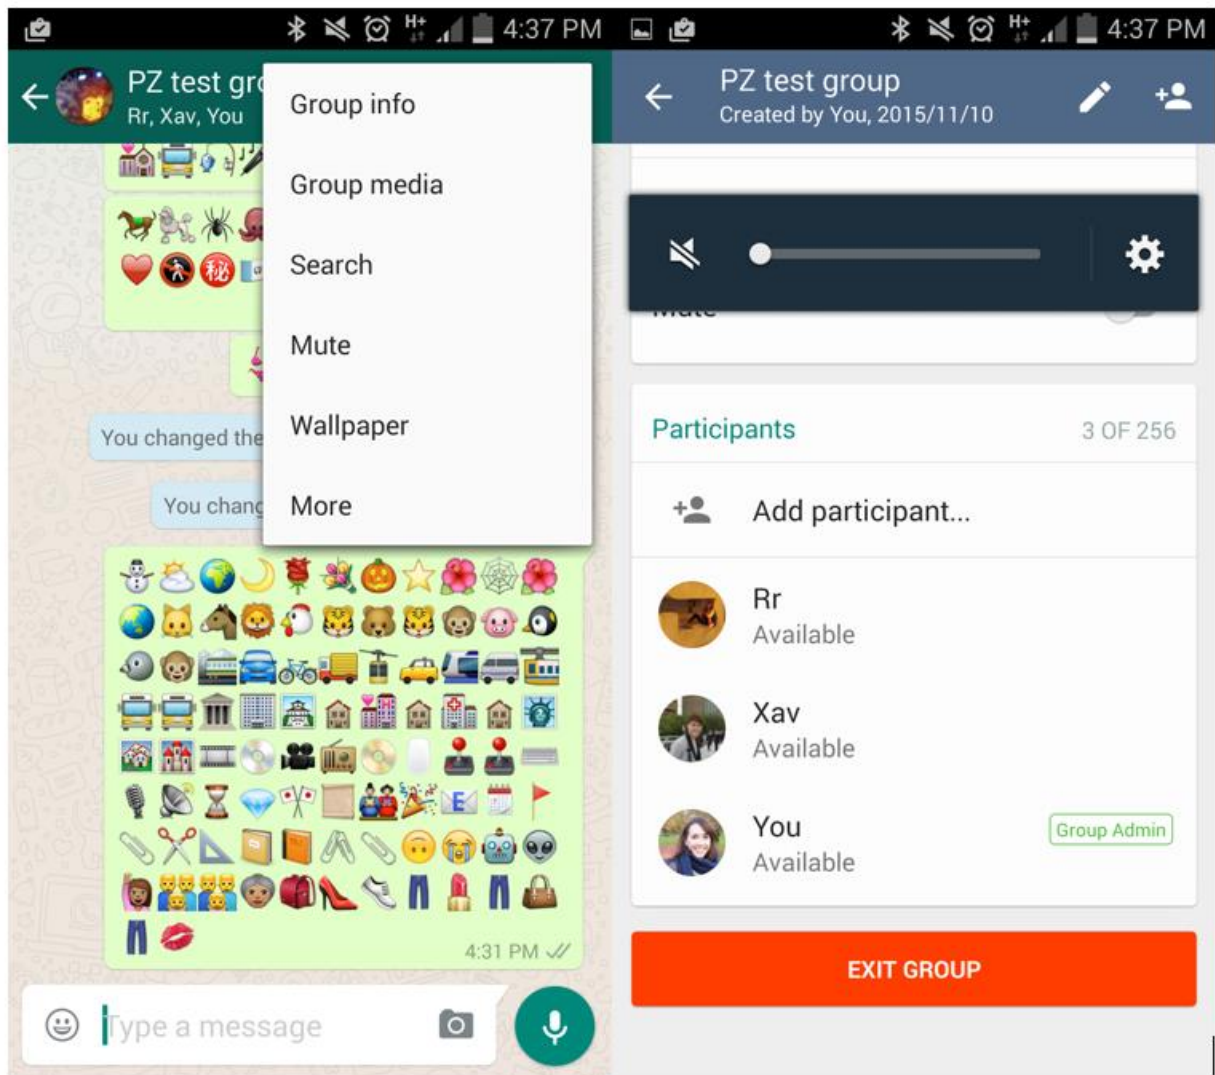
4:37 PM

PZ test gr
Rr, Xav, You

Group info
Group media
Search
Mute
Wallpaper
More

You changed the
You chang

秘

4:31 PM

Type a message

4:37 PM

PZ test group
Created by You, 2015/11/10

Participants
3 OF 256

Add participant...

Rr
Available

Xav
Available

You
Available
Group Admin

EXIT GROUP